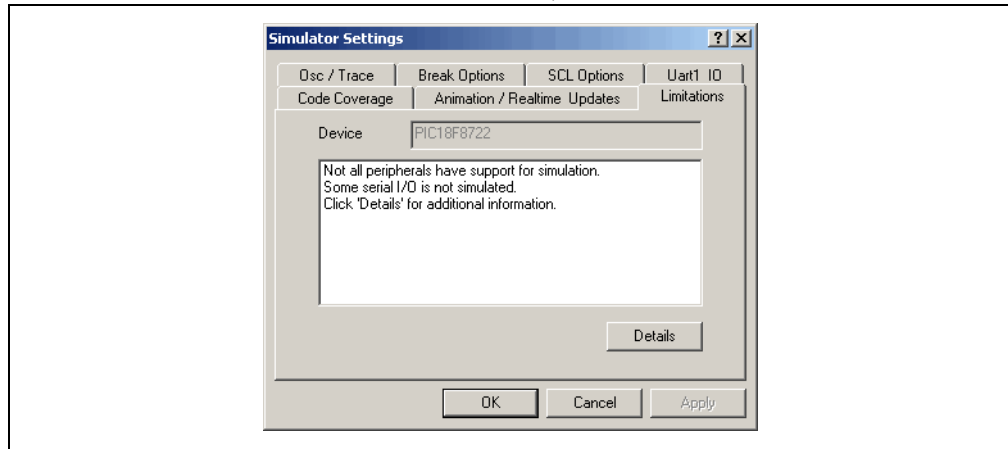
Simulator Settings

?

Osc / Trace
Break Options
SCL Options
Uart1 IO
Code Coverage
Animation / Realtime Updates
Limitations

Device
PIC18F8722

Not all peripherals have support for simulation.
Some serial I/O is not simulated.
Click 'Details' for additional information.

Details

OK
Cancel
Apply